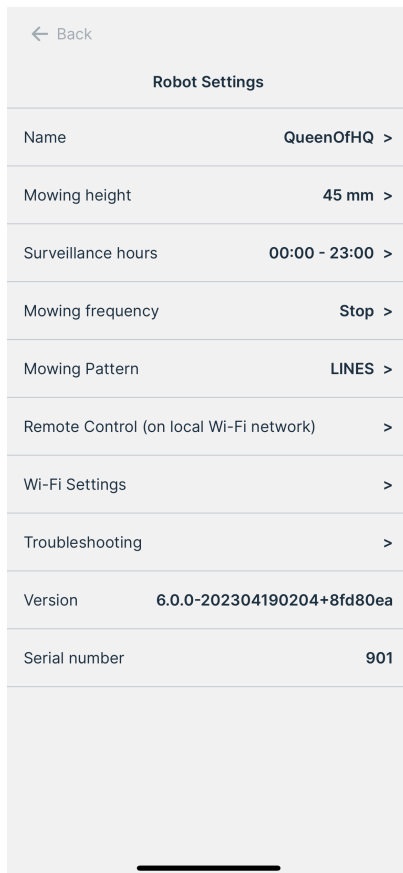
← Back

Robot Settings

| | |
|---|---|
| Name | QueenOfHQ > |
| Mowing height | 45 mm > |
| Surveillance hours | 00:00 - 23:00 > |
| Mowing frequency | Stop > |
| Mowing Pattern | LINES > |
| Remote Control (on local Wi-Fi network) | > |
| Wi-Fi Settings | > |
| Troubleshooting | > |
| Version | 6.0.0-202304190204+8fd80ea |
| Serial number | 901 |